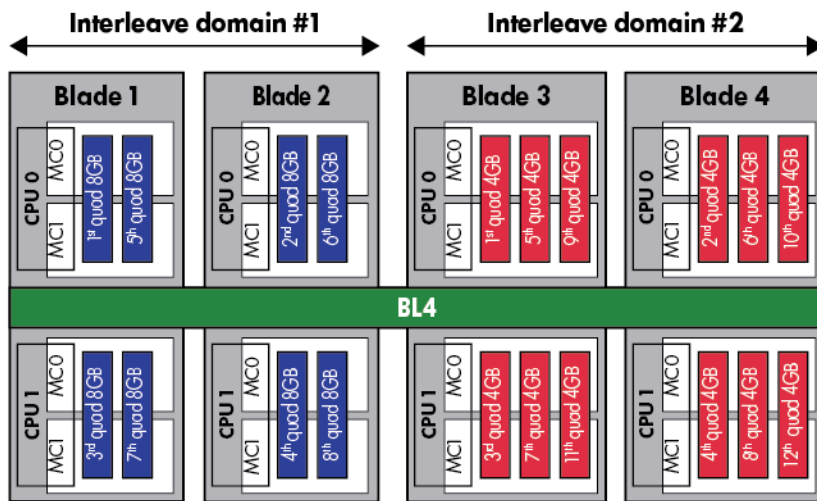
Interleave domain #1

Interleave domain #2

Blade 1

CPU 0

MC0

MC1

1st quad 8GB

5th quad 8GB

Blade 2

CPU 0

MC0

MC1

2nd quad 8GB

6th quad 8GB

Blade 3

CPU 0

MC0

MC1

1st quad 4GB

5th quad 4GB

9th quad 4GB

Blade 4

CPU 0

MC0

MC1

2nd quad 4GB

6th quad 4GB

10th quad 4GB

BL4

CPU 1

MC0

MC1

3rd quad 8GB

7th quad 8GB

CPU 1

MC0

MC1

4th quad 8GB

8th quad 8GB

CPU 1

MC0

MC1

3rd quad 4GB

7th quad 4GB

11th quad 4GB

CPU 1

MC0

MC1

4th quad 4GB

8th quad 4GB

12th quad 4GB